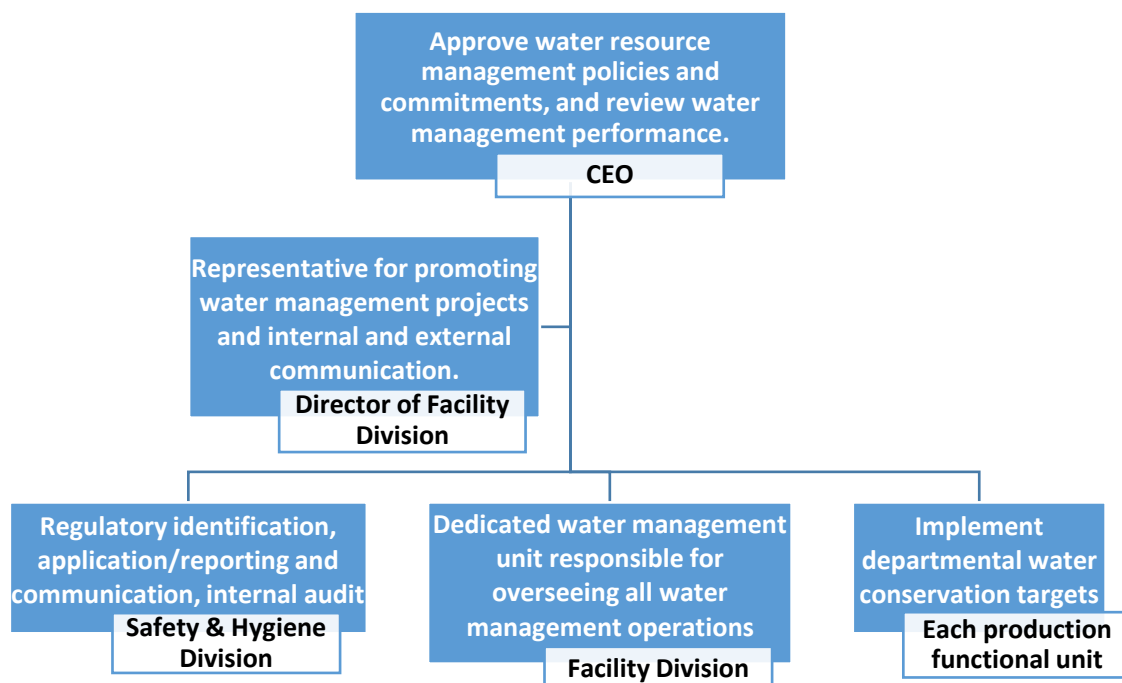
Approve water resource management policies and commitments, and review water management performance.

CEO

Representative for promoting water management projects and internal and external communication.

Director of Facility Division

Regulatory identification, application/reporting and communication, internal audit

Safety & Hygiene Division

Dedicated water management unit responsible for overseeing all water management operations

Facility Division

Implement departmental water conservation targets

Each production functional unit